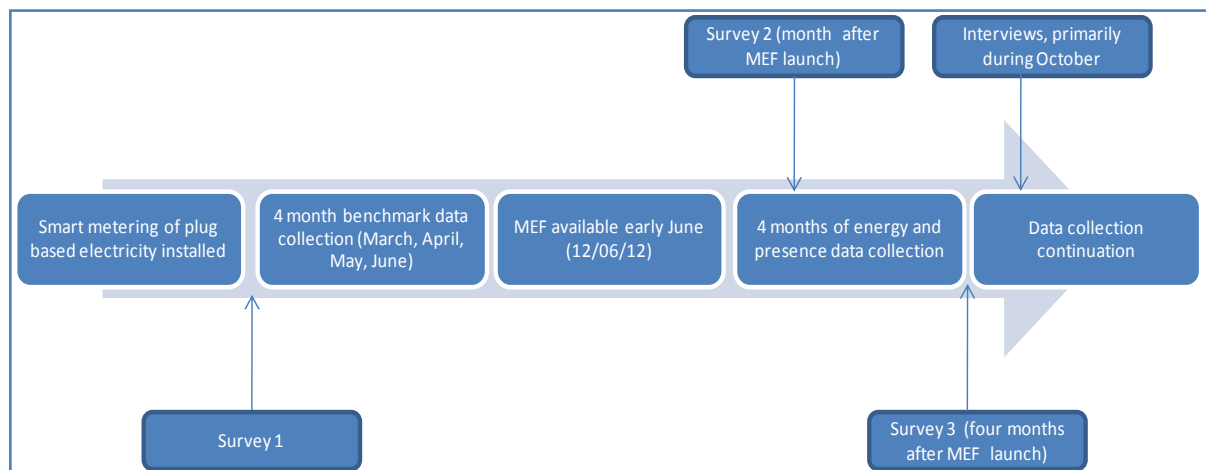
Survey 2 (month after MEF launch)

Interviews, primarily during October

Smart metering of plug based electricity installed

4 month benchmark data collection (March, April, May, June)

MEF available early June (12/06/12)

4 months of energy and presence data collection

Data collection continuation

Survey 1

Survey 3 (four months after MEF launch)